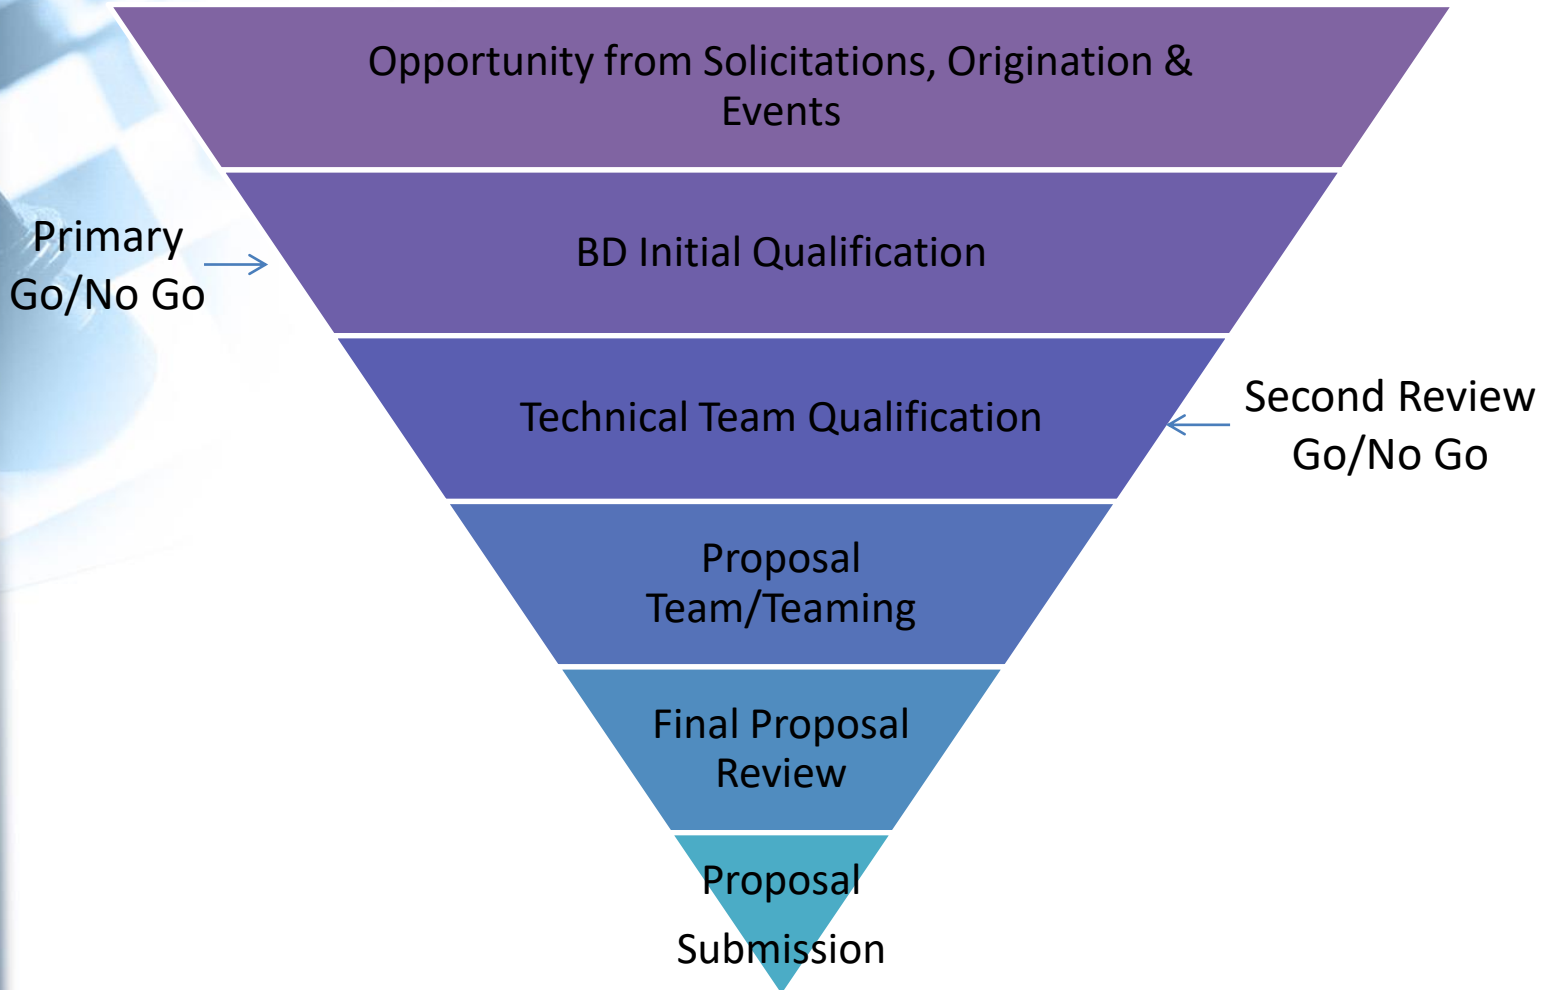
Opportunity from Solicitations, Origination & Events

Primary Go/No Go

BD Initial Qualification

Technical Team Qualification

Second Review Go/No Go

Proposal Team/Teaming

Final Proposal Review

Proposal Submission